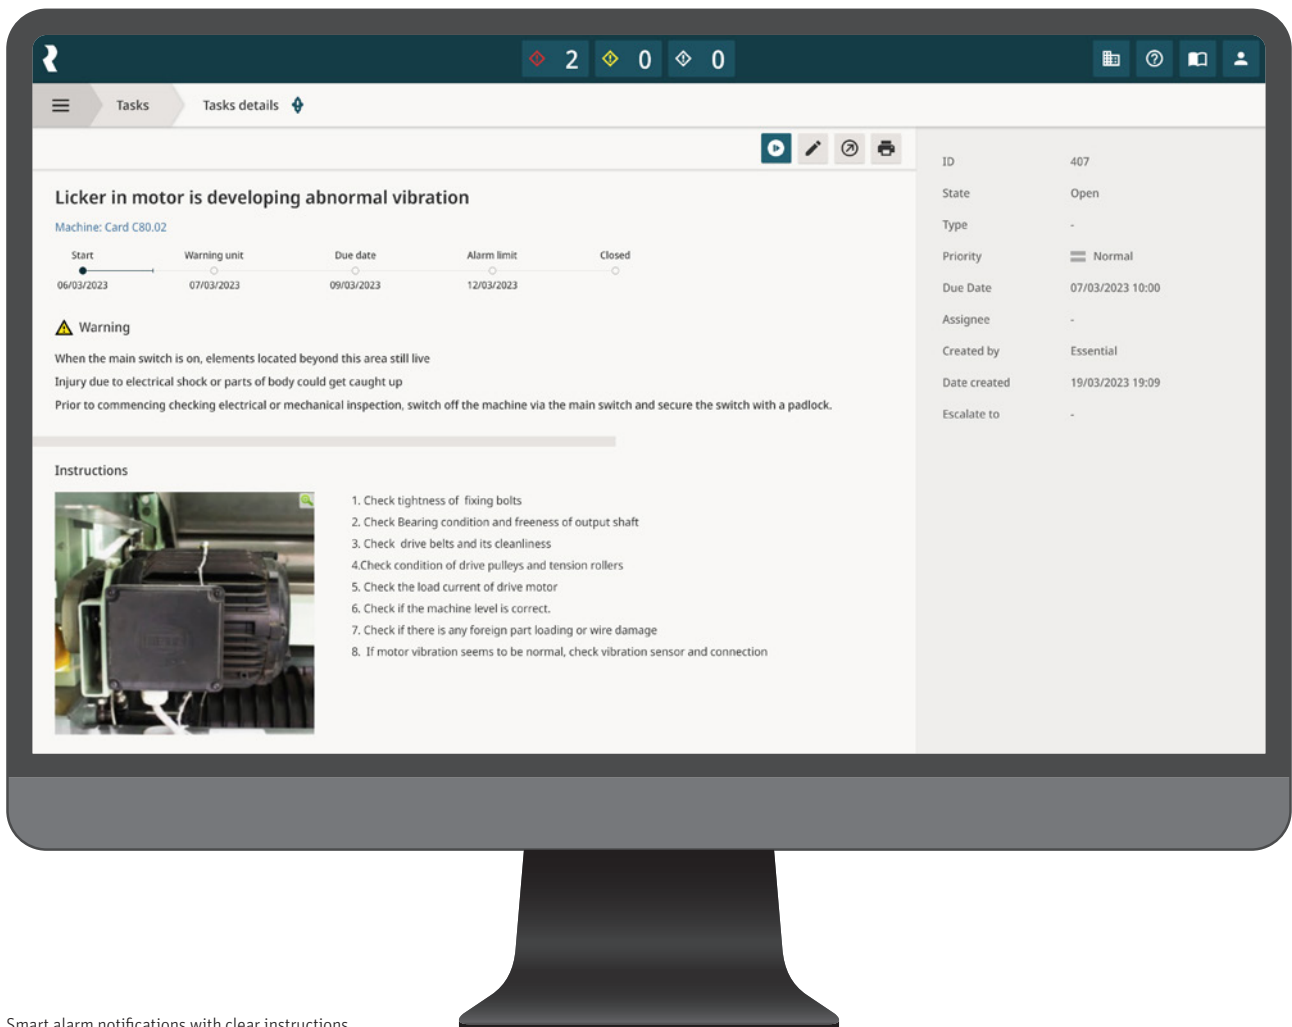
2 0 0

Tasks Tasks details

Licker in motor is developing abnormal vibration

Machine: Card C80.02

| Start | Warning unit | Due date | Alarm limit | Closed |
|---|---|---|---|---|
| 06/03/2023 | 07/03/2023 | 09/03/2023 | 12/03/2023 | |

Warning

When the main switch is on, elements located beyond this area still live

Injury due to electrical shock or parts of body could get caught up

Prior to commencing checking electrical or mechanical inspection, switch off the machine via the main switch and secure the switch with a padlock.

Instructions

1. Check tightness of fixing bolts
2. Check Bearing condition and freeness of output shaft
3. Check drive belts and its cleanliness
4.Check condition of drive pulleys and tension rollers
5. Check the load current of drive motor
6. Check if the machine level is correct.
7. Check if there is any foreign part loading or wire damage
8. If motor vibration seems to be normal, check vibration sensor and connection

| ID | 407 |
|---|---|
| State | Open |
| Type | - |
| Priority | Normal |
| Due Date | 07/03/2023 10:00 |
| Assignee | - |
| Created by | Essential |
| Date created | 19/03/2023 19:09 |
| Escalate to | - |

Smart alarm notifications with clear instructions